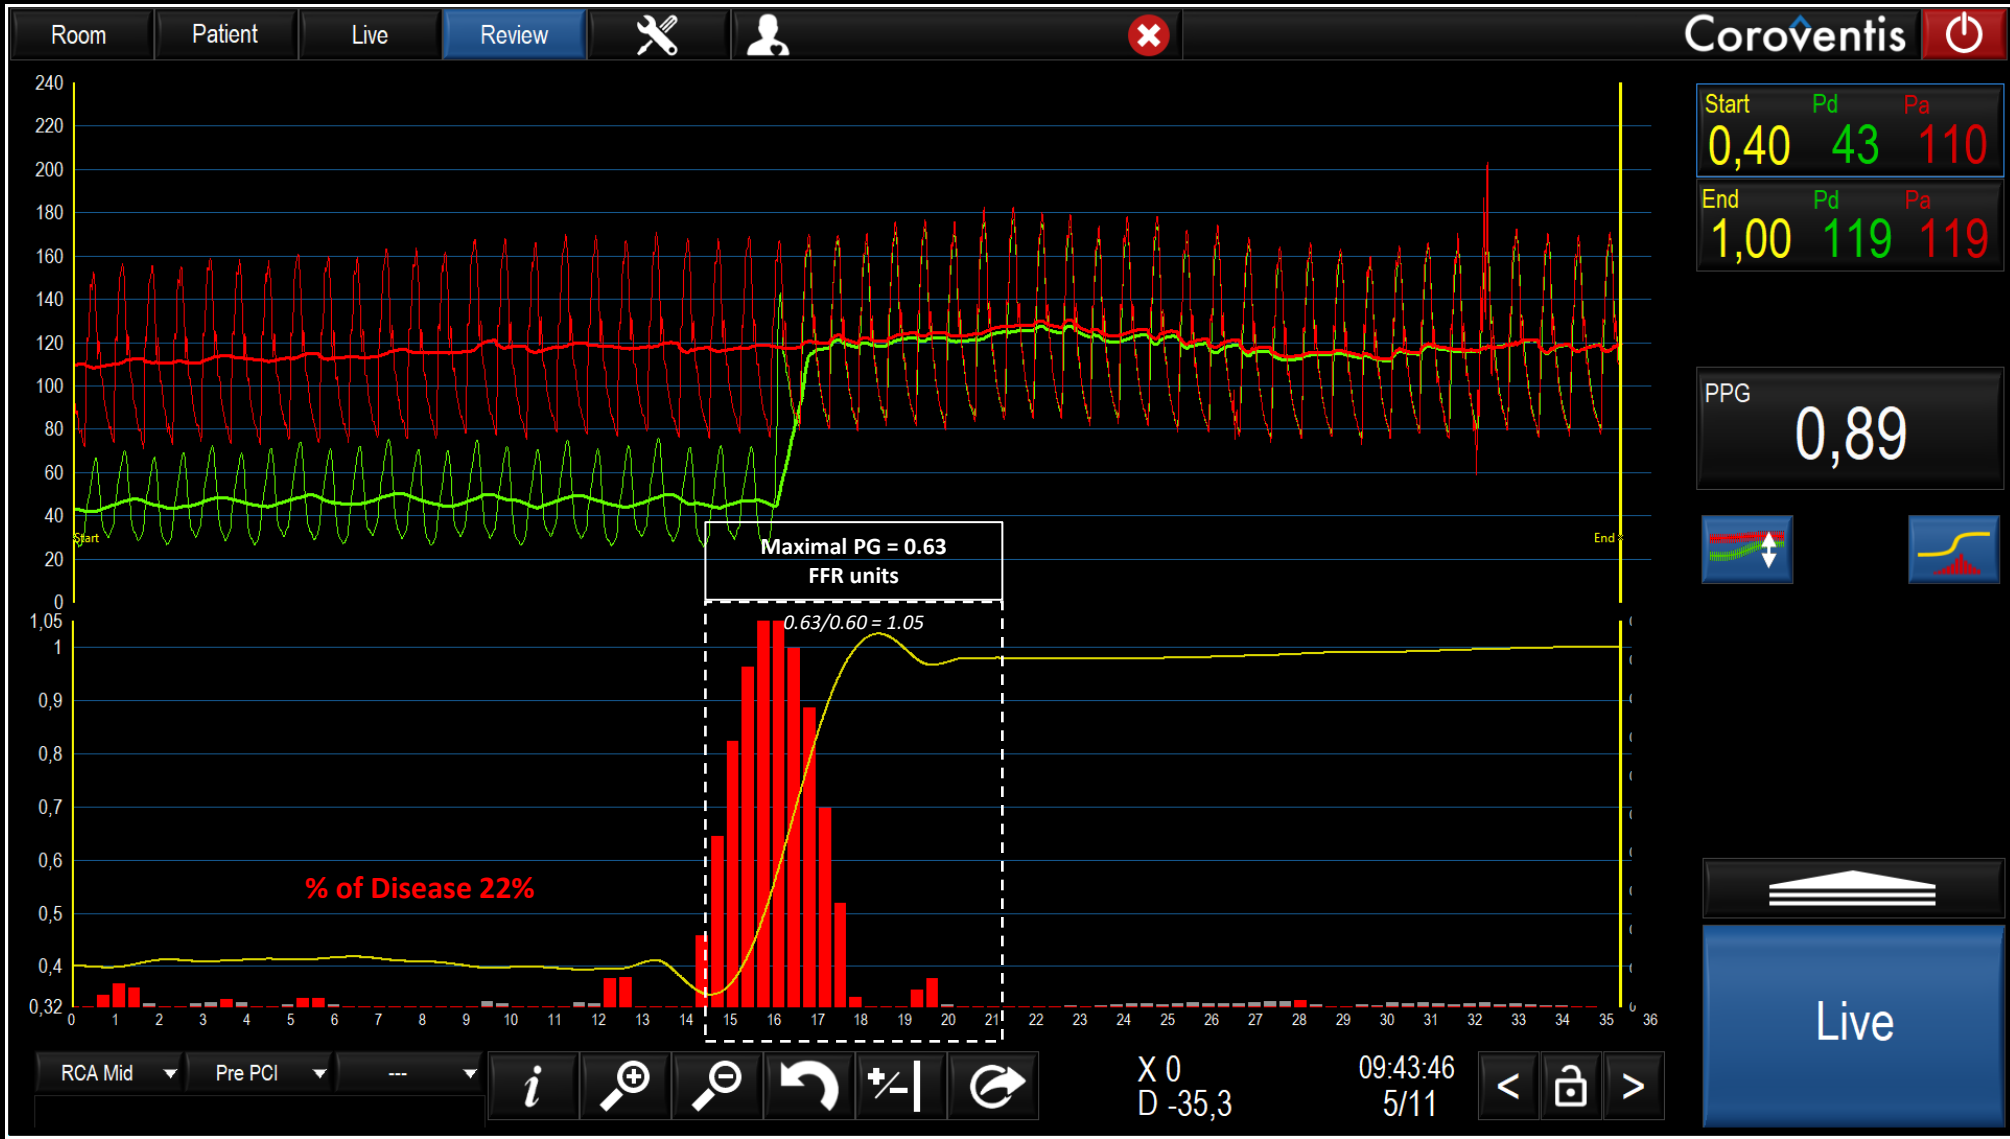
Room Patient Live Review

Coroventis

240
220
200
180
160
140
120
100
80
60
40
20
0

Start

End

Maximal PG = 0.63
FFR units

0.63/0.60 = 1.05

1,05
1
0,9
0,8
0,7
0,6
0,5
0,4
0,32

% of Disease 22%

0 1 2 3 4 5 6 7 8 9 10 11 12 13 14 15 16 17 18 19 20 21 22 23 24 25 26 27 28 29 30 31 32 33 34 35 36

Start Pd Pa
0,40 43 110

End Pd Pa
1,00 119 119

PPG
0,89

Live

RCA Mid
Pre PCI
---

i

X 0
D -35,3

09:43:46
5/11

< >